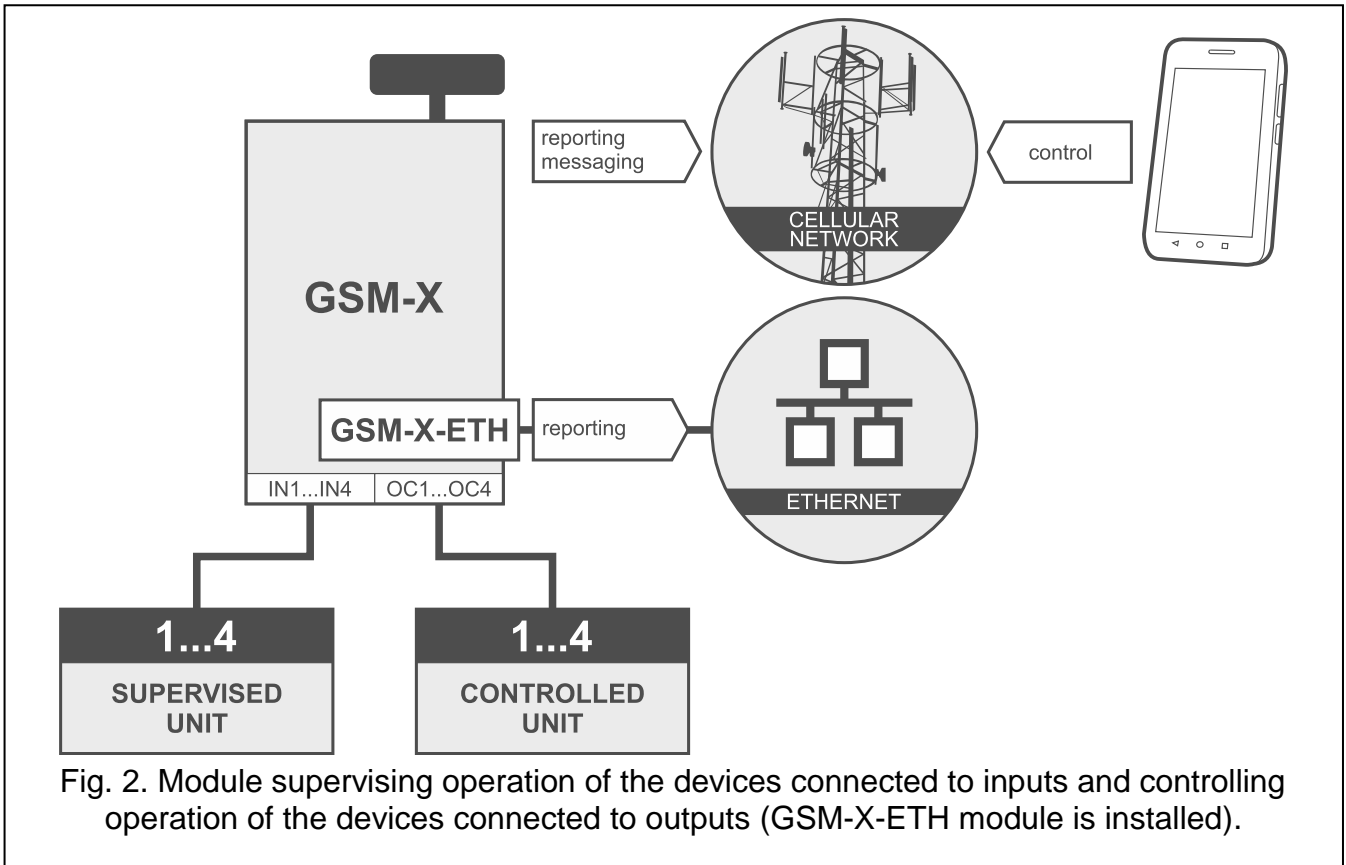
reporting
messaging

CELLULAR NETWORK

control

GSM-X

GSM-X-ETH

reporting

ETHERNET

IN1...IN4

OC1...OC4

1...4

SUPERVISED UNIT

1...4

CONTROLLED UNIT

Fig. 2. Module supervising operation of the devices connected to inputs and controlling operation of the devices connected to outputs (GSM-X-ETH module is installed).